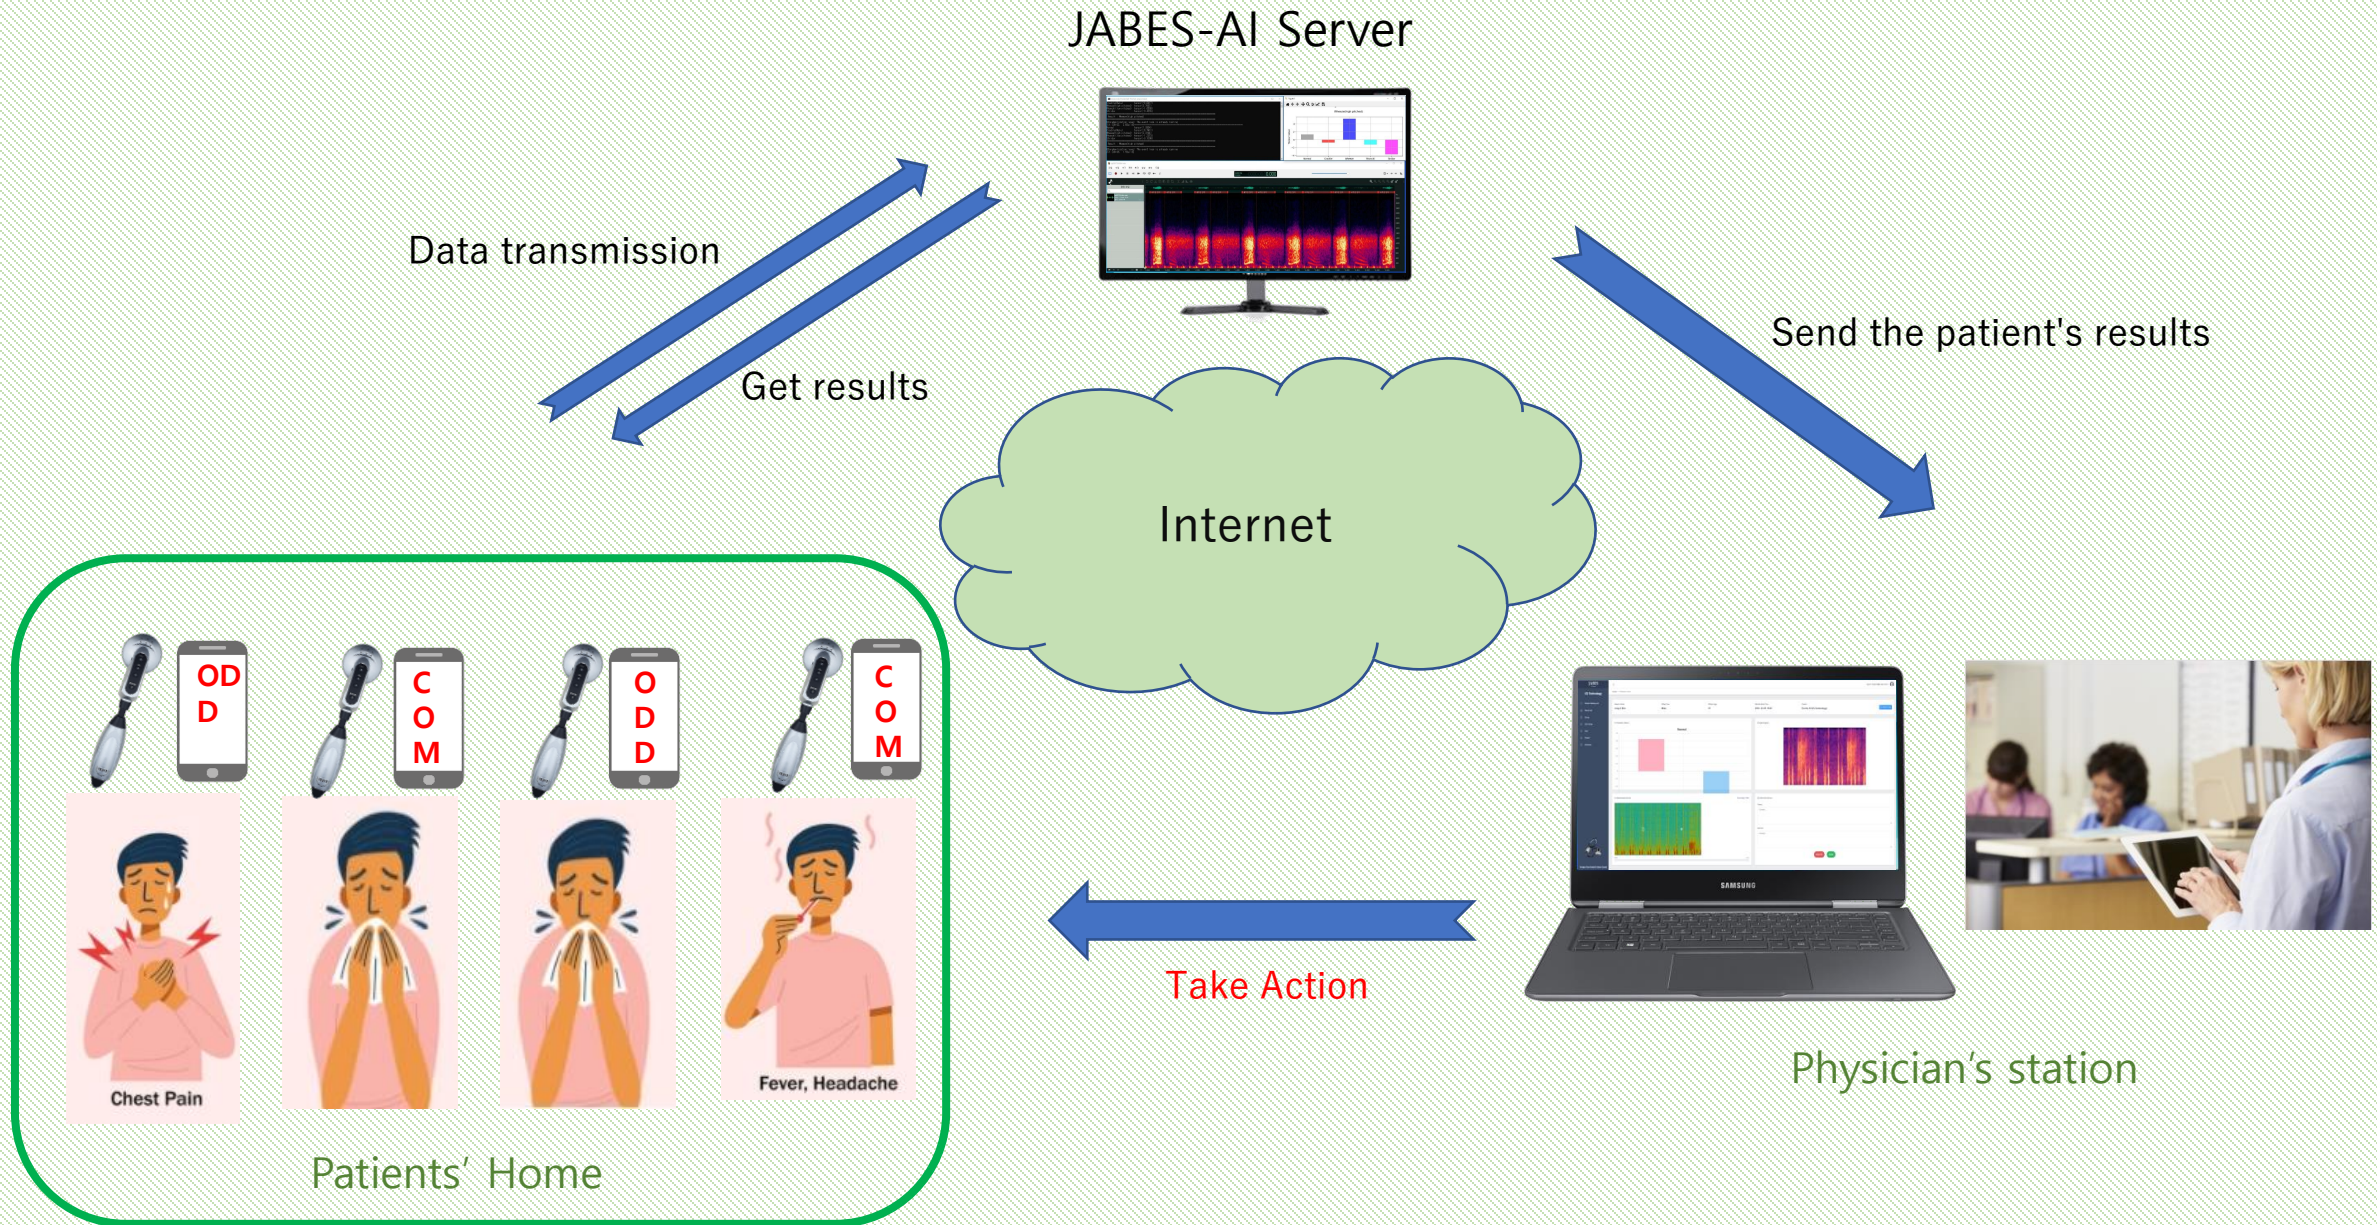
JABES-AI Server

Data transmission

Get results

Send the patient's results

Internet

OD D

C O M

O D D

C O M

Chest Pain

Fever, Headache

Patients' Home

Take Action

SAMSUNG

Physician's station